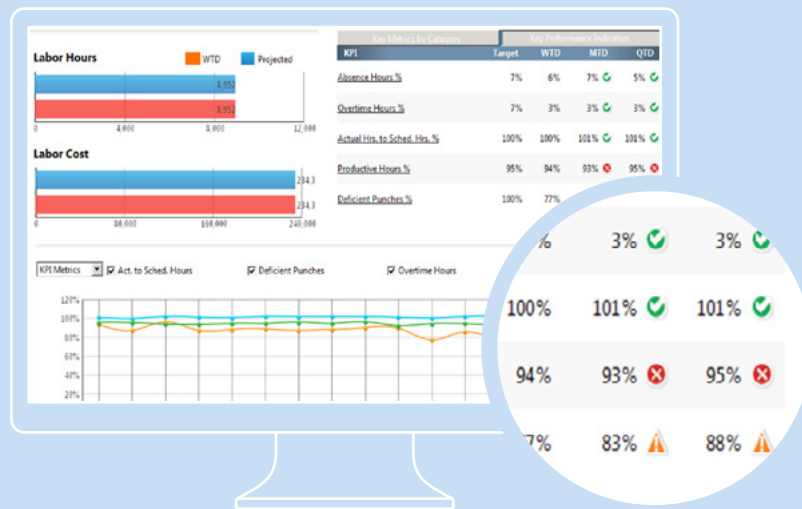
Labor Hours

WTD Projected

8,952

8,952

0 4,000 8,000 12,000

Labor Cost

234.3

234.3

0 80,000 160,000 240,000

Key Metrics by Category | Key Performance Indicators

| KPI | Target | WTD | MTD | QTD |
|---|---|---|---|---|
| Absence Hours % | 7% | 6% | 7% | 5% |
| Overtime Hours % | 7% | 3% | 3% | 3% |
| Actual Hrs. to Sched. Hrs. % | 100% | 100% | 101% | 101% |
| Productive Hours % | 95% | 94% | 93% | 95% |
| Deficient Punches % | 100% | 77% | | |

KPI Metrics Act. to Sched. Hours Deficient Punches Overtime Hours

120% 100% 80% 60% 40% 20%

| | | |
|---|---|---|
| % | 3% | 3% |
| 100% | 101% | 101% |
| 94% | 93% | 95% |
| 7% | 83% | 88% |